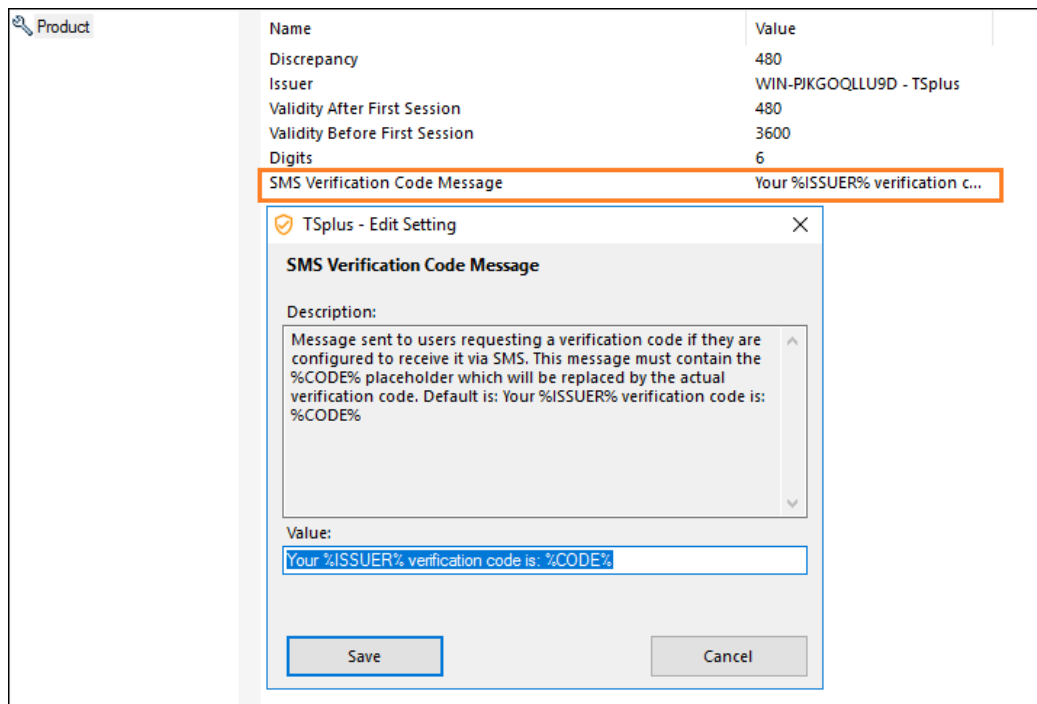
Product

| Name | Value |
|---|---|
| Discrepancy | 480 |
| Issuer | WIN-PJKGOQLLU9D - TSplus |
| Validity After First Session | 480 |
| Validity Before First Session | 3600 |
| Digits | 6 |
| SMS Verification Code Message | Your %ISSUER% verification c... |

TSplus - Edit Setting

SMS Verification Code Message

Description:

Message sent to users requesting a verification code if they are configured to receive it via SMS. This message must contain the %CODE% placeholder which will be replaced by the actual verification code. Default is: Your %ISSUER% verification code is: %CODE%

Value:

Your %ISSUER% verification code is: %CODE%

Save

Cancel